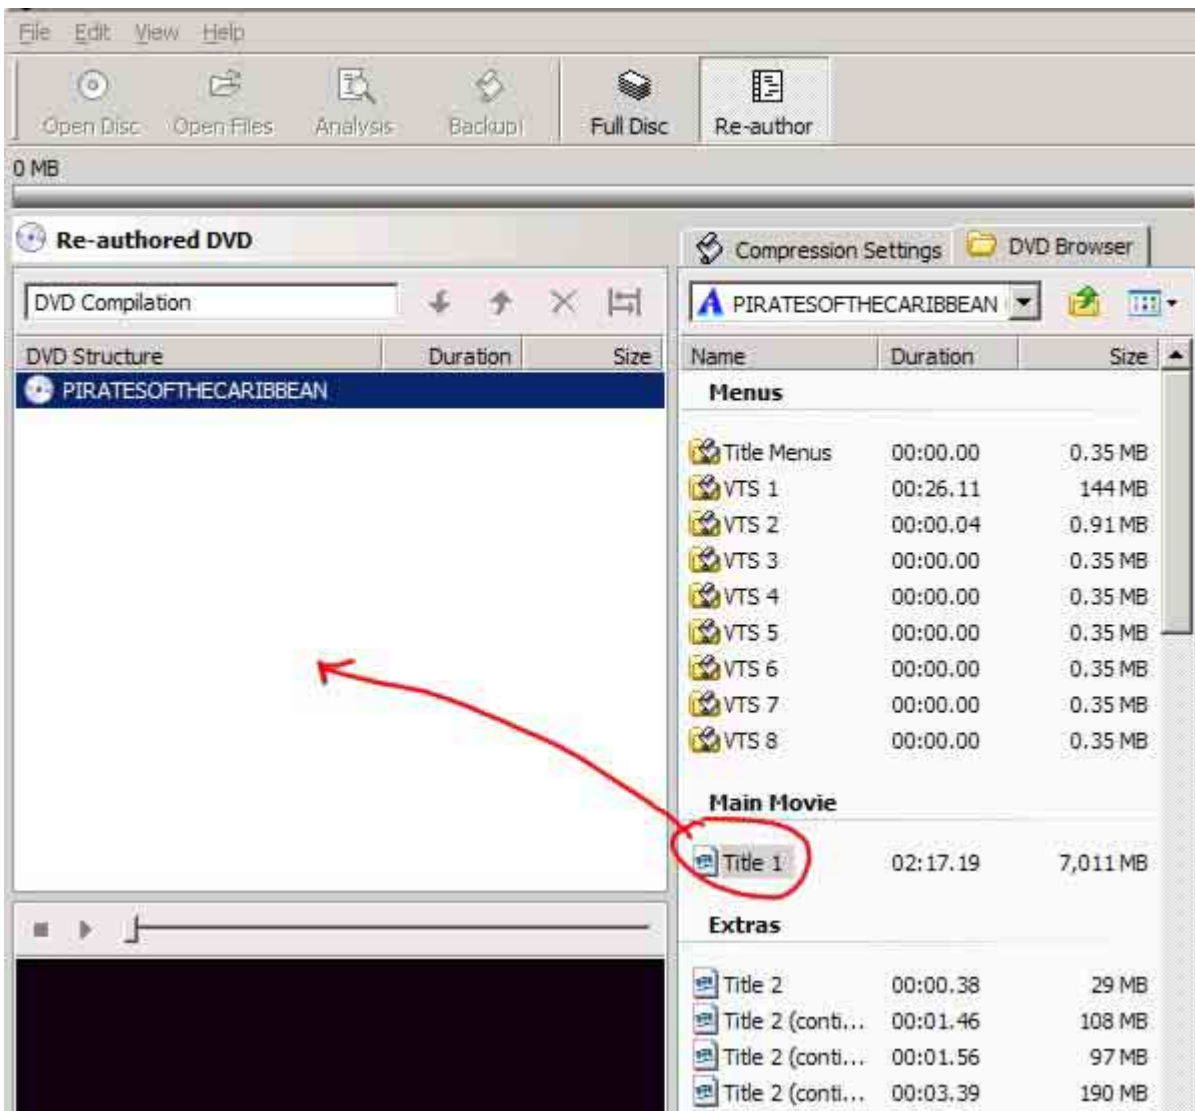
File Edit View Help

Open Disc Open Files Analysis Backup! Full Disc Re-author

0 MB

Re-authored DVD

DVD Compilation

| DVD Structure | Duration | Size |
|---|---|---|
| PIRATESOFTHECARIBBEAN | | |

Compression Settings DVD Browser

PIRATESOFTHECARIBBEAN

| Name | Duration | Size |
|---|---|---|
| **Menus** | | |
| Title Menus | 00:00.00 | 0.35 MB |
| VTS 1 | 00:26.11 | 144 MB |
| VTS 2 | 00:00.04 | 0.91 MB |
| VTS 3 | 00:00.00 | 0.35 MB |
| VTS 4 | 00:00.00 | 0.35 MB |
| VTS 5 | 00:00.00 | 0.35 MB |
| VTS 6 | 00:00.00 | 0.35 MB |
| VTS 7 | 00:00.00 | 0.35 MB |
| VTS 8 | 00:00.00 | 0.35 MB |
| **Main Movie** | | |
| Title 1 | 02:17.19 | 7,011 MB |
| **Extras** | | |
| Title 2 | 00:00.38 | 29 MB |
| Title 2 (conti... | 00:01.46 | 108 MB |
| Title 2 (conti... | 00:01.56 | 97 MB |
| Title 2 (conti... | 00:03.39 | 190 MB |